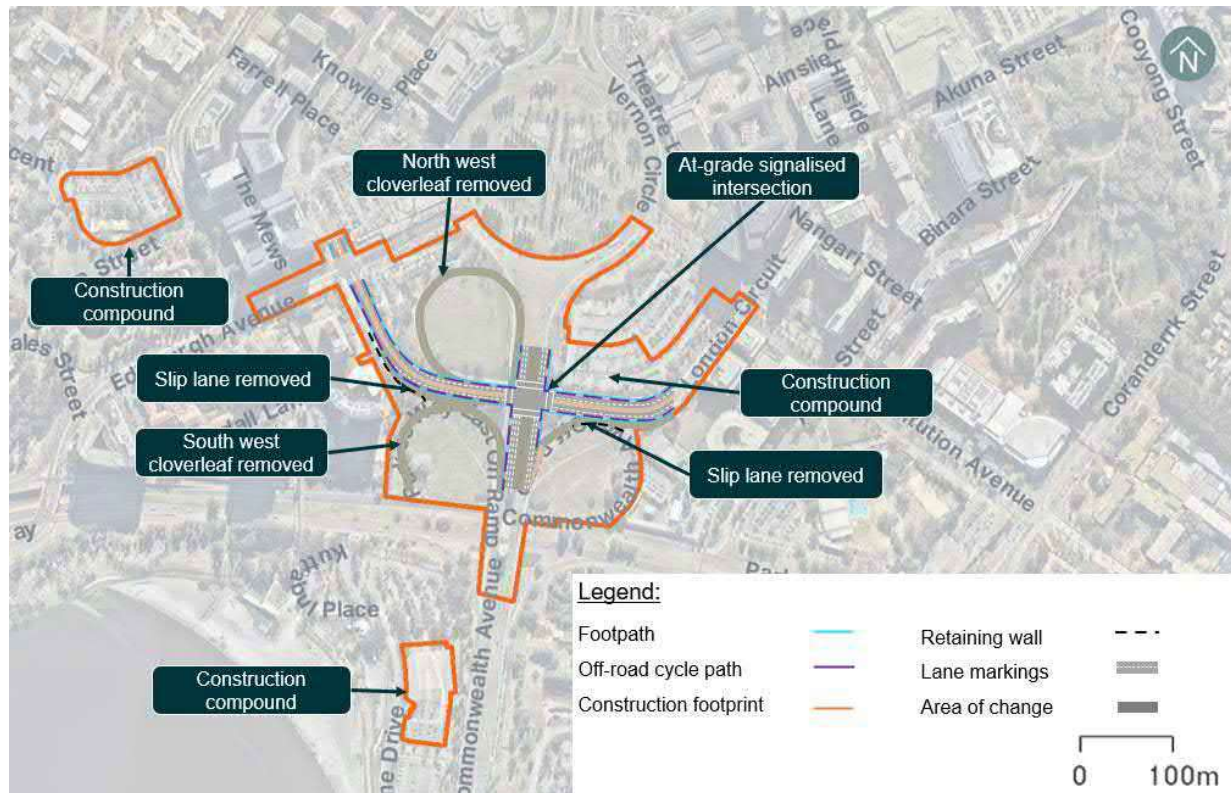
N

Farrell Place
Knowles Place
Ainslie Place
Hillside Lane
Theatre
Vernon Circle
Akuna Street
Cooyong Street
Binara Street
Nangari Street
Corranderrk Street
London Circuit
Street
Constitution Avenue
Commonwealth Avenue
Edinburgh Avenue
The Mews
cent
Street
ales Street
Kuttabul Place
ay
Commonwealth Avenue
On Ramp
Drive

North west cloverleaf removed

At-grade signalised intersection

Construction compound

Slip lane removed

Construction compound

South west cloverleaf removed

Slip lane removed

Construction compound

Legend:

| | | | |
|---|---|---|---|
| Footpath | | Retaining wall | |
| Off-road cycle path | | Lane markings | |
| Construction footprint | | Area of change | |

0 100m